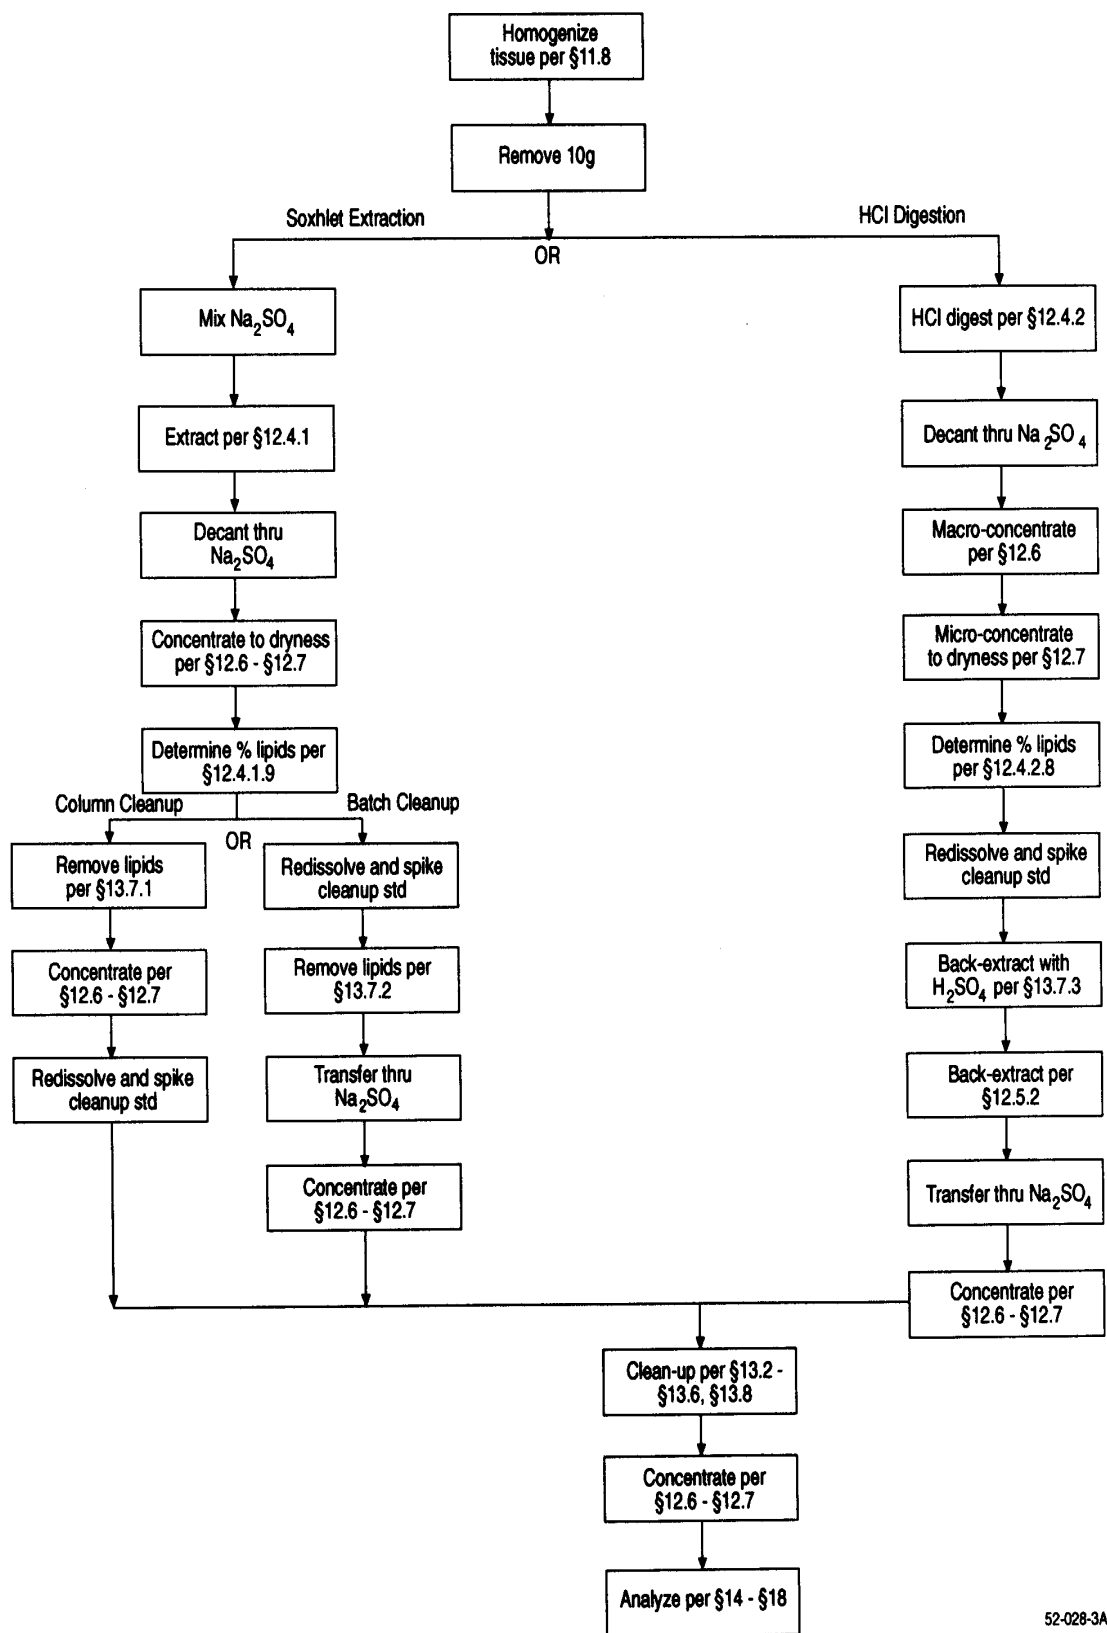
Homogenize tissue per §11.8

Remove 10g

Soxhlet Extraction

OR

HCl Digestion

Mix $Na_2SO_4$

Extract per §12.4.1

Decant thru $Na_2SO_4$

Concentrate to dryness per §12.6 - §12.7

Determine % lipids per §12.4.1.9

Column Cleanup

OR

Batch Cleanup

Remove lipids per §13.7.1

Concentrate per §12.6 - §12.7

Redissolve and spike cleanup std

Redissolve and spike cleanup std

Remove lipids per §13.7.2

Transfer thru $Na_2SO_4$

Concentrate per §12.6 - §12.7

HCl digest per §12.4.2

Decant thru $Na_2SO_4$

Macro-concentrate per §12.6

Micro-concentrate to dryness per §12.7

Determine % lipids per §12.4.2.8

Redissolve and spike cleanup std

Back-extract with $H_2SO_4$ per §13.7.3

Back-extract per §12.5.2

Transfer thru $Na_2SO_4$

Concentrate per §12.6 - §12.7

Clean-up per §13.2 - §13.6, §13.8

Concentrate per §12.6 - §12.7

Analyze per §14 - §18

52-028-3A